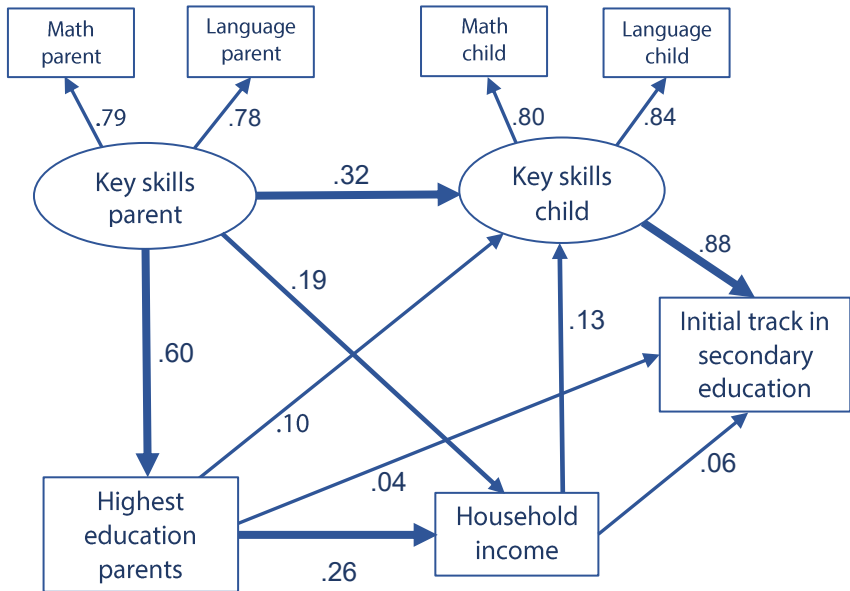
Math parent

Language parent

Math child

Language child

.79

.78

.80

.84

Key skills parent

.32

Key skills child

.88

.19

.13

Initial track in secondary education

.60

.10

.04

.06

Highest education parents

Household income

.26